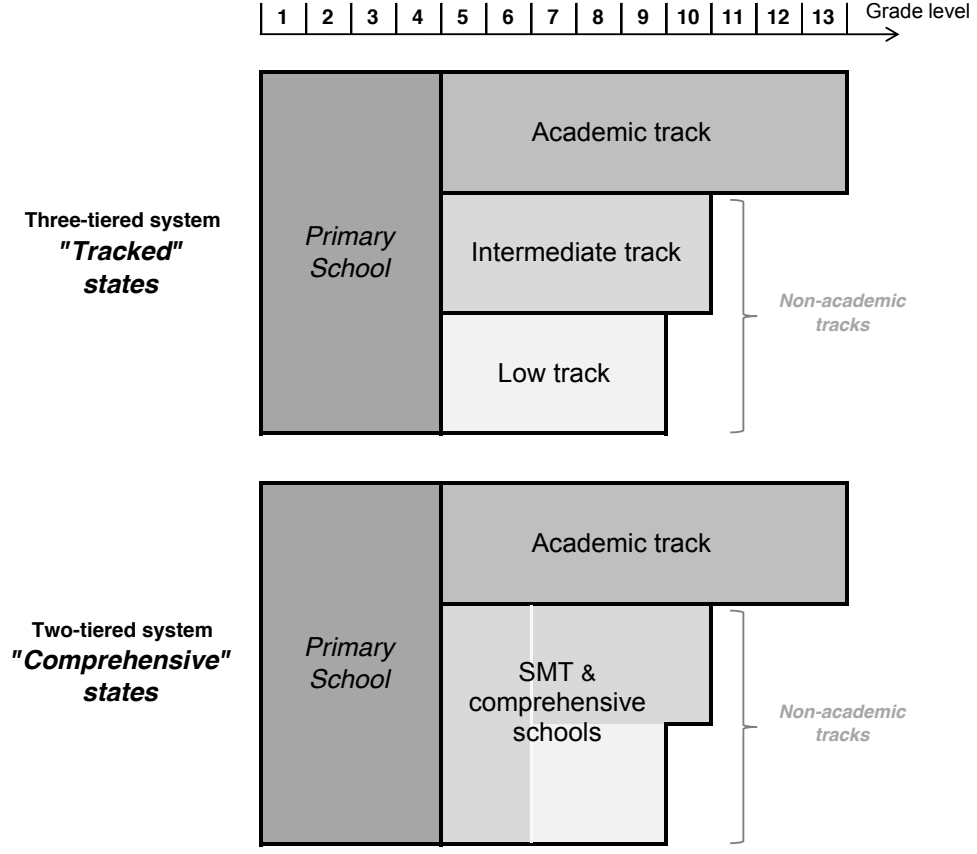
1 | 2 | 3 | 4 | 5 | 6 | 7 | 8 | 9 | 10 | 11 | 12 | 13 Grade level

Three-tiered system
"Tracked"
states

Primary School

Academic track

Intermediate track

Low track

Non-academic tracks

Two-tiered system
"Comprehensive"
states

Primary School

Academic track

SMT & comprehensive schools

Non-academic tracks